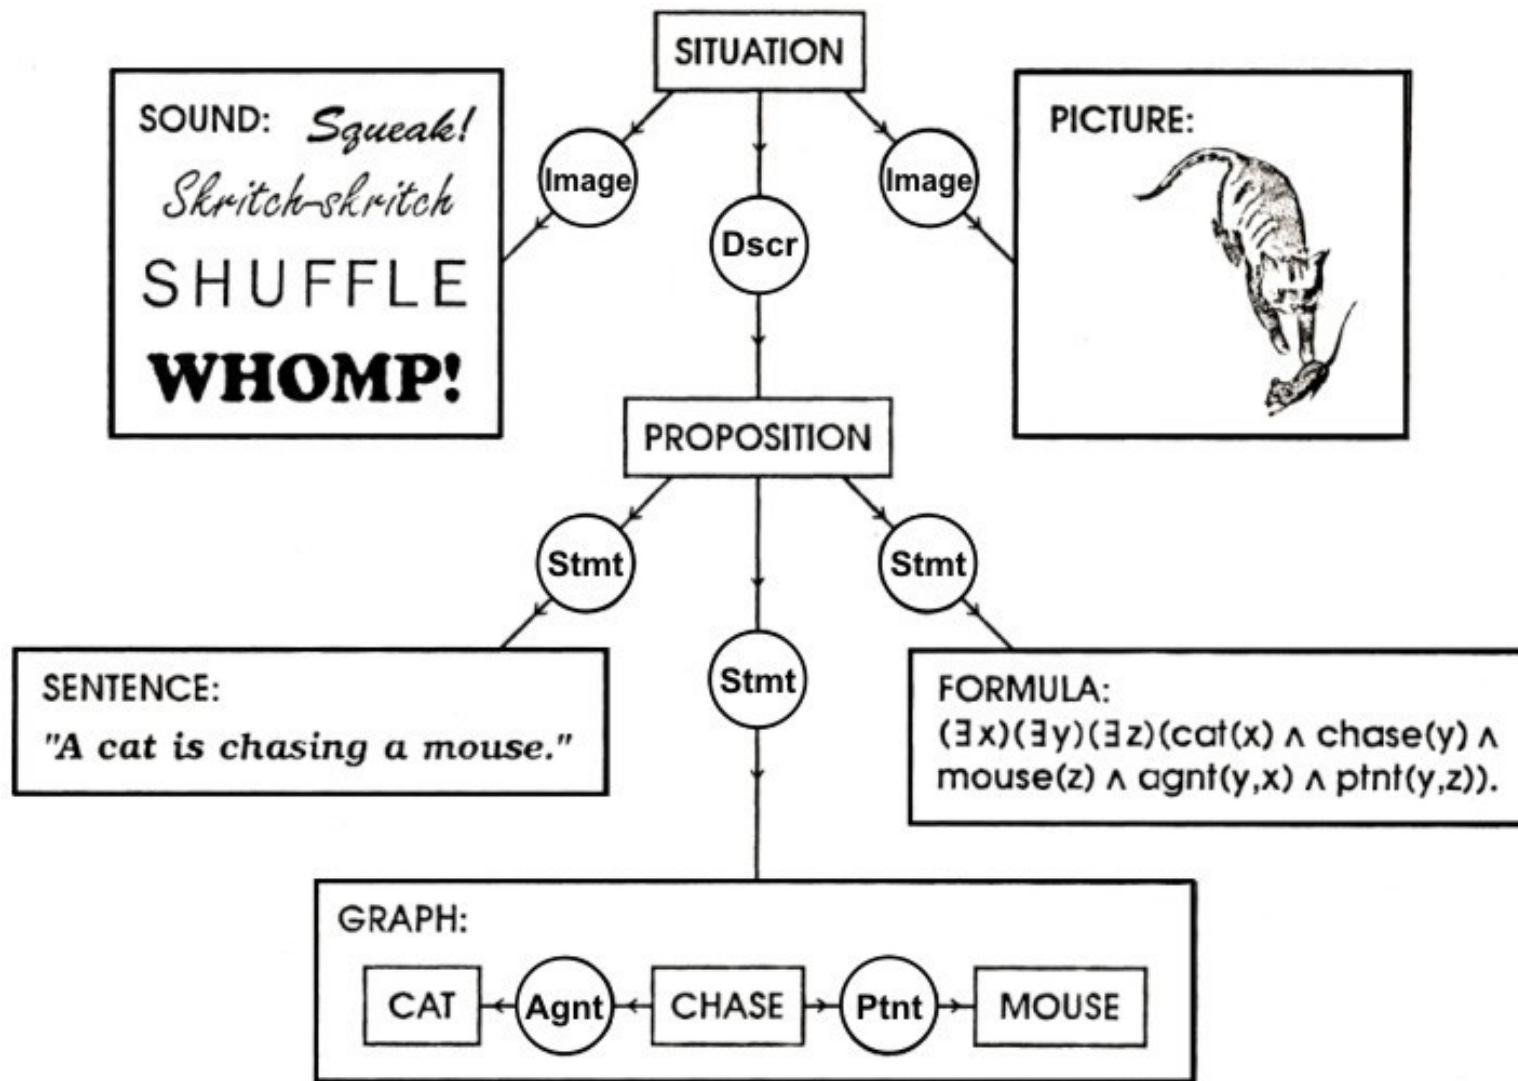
SITUATION

SOUND: Squeak!
Skritch-skritch
SHUFFLE
WHOMP!

Image

Dscr

Image

PICTURE:

PROPOSITION

Stmt

Stmt

Stmt

SENTENCE:
"A cat is chasing a mouse."

FORMULA:
$(\exists x)(\exists y)(\exists z)(cat(x) \wedge chase(y) \wedge mouse(z) \wedge agnt(y,x) \wedge ptnt(y,z))$.

GRAPH:

| CAT | Agnt | CHASE | Ptnt | MOUSE |
|---|---|---|---|---|